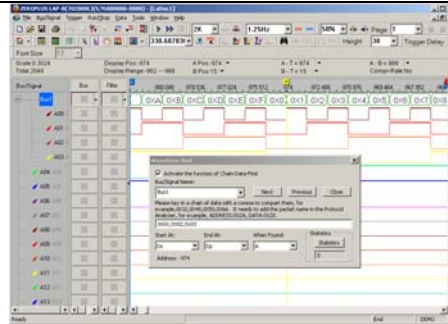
ZEROPLUS LAP-C(162000) [C:\...] - [LaDoc1]
File Bus/Signal Trigger Run/Stop Data Tools Window Help
2K 1.25Hz 50% Page 1
338.6878 Height 30 Trigger Delay
Font Size
Scale 0.3024 Display Pos -974 A - Pos -974 A - B = 988
Total 2048 Display Range -982 ~ -966 B Pos 15 B - T = 15 Cursor Rate No
Bus/Signal Bus Filter
Bus1
A00
A01
A02
A03
A04
A05
A06
A07
A08
A09
A10
A11
A12
A13
0XA 0XB 0XC 0XD 0XE 0XF 0X0 0X1 0X2 0X3 0X4 0X5 0X6 0X7 0X8
Ready End DDMO

Activate the function of Chain-Data-Find
Bus/Signal Name:
Bus1
Next Previous Close
Please key in a chain of data with a comma to compare them, for example, 0X10,0X40,0X50,0X60. It needs to add the packet name in the Protocol Analyzer, for example, ADDRESS:0X2A, DATA:0X20.
Start At: End At: When Found:
Statistics
Address: -974